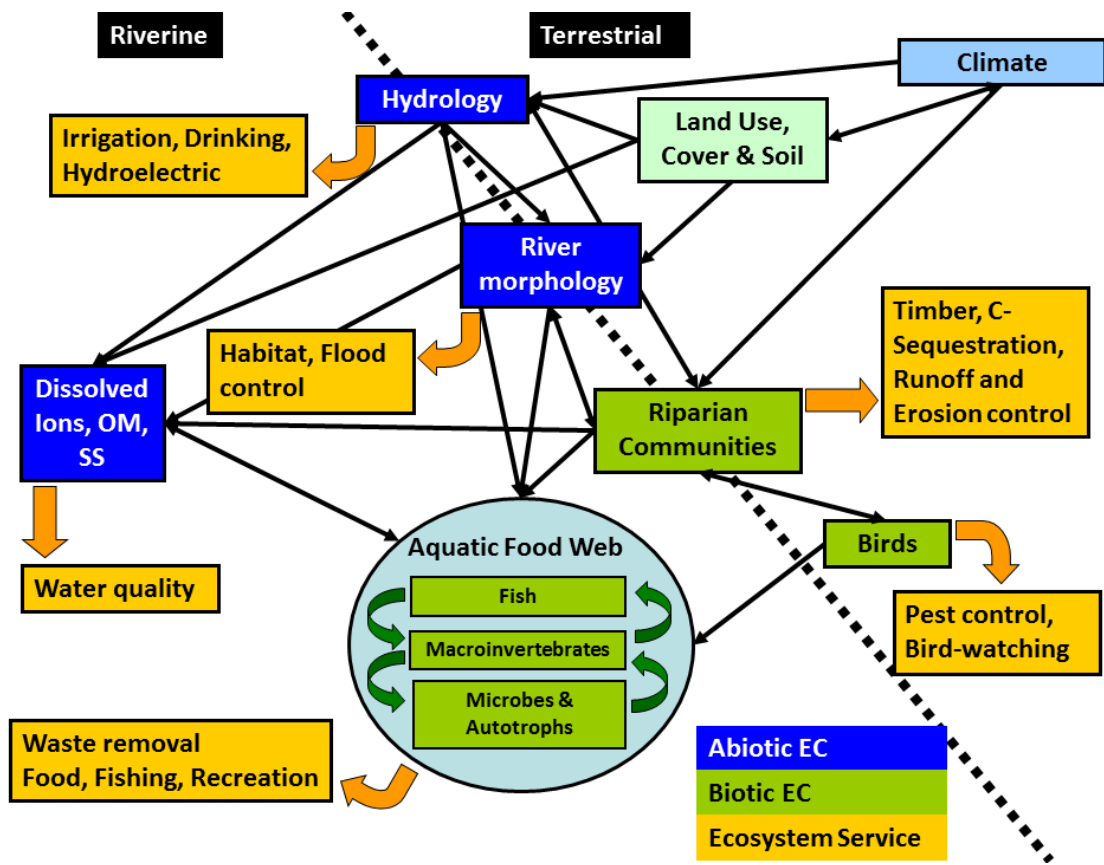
Riverine

Terrestrial

Climate

Hydrology

Irrigation, Drinking, Hydroelectric

Land Use, Cover & Soil

River morphology

Timber, C-Sequestration, Runoff and Erosion control

Habitat, Flood control

Dissolved Ions, OM, SS

Riparian Communities

Birds

Water quality

Aquatic Food Web

Fish

Macroinvertebrates

Microbes & Autotrophs

Pest control, Bird-watching

Waste removal Food, Fishing, Recreation

Abiotic EC

Biotic EC

Ecosystem Service